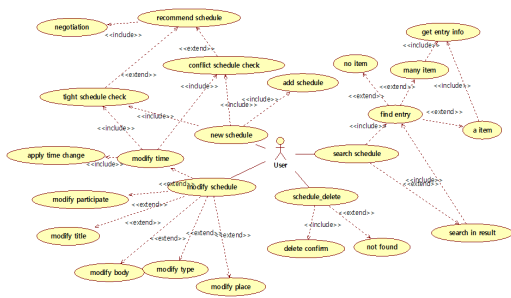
negotiation
recommend schedule
<<include>>
<<extend>>
conflict schedule check
<<extend>>
tight schedule check
<<include>>
add schedule
<<include>>
<<include>>
new schedule
<<include>>
apply time change
modify time
<<include>>
<<extend>>
modify schedule
User
modify participate
<<extend>>
modify title
<<extend>>
<<extend>>
<<extend>>
modify body
modify type
modify place
schedule_delete
<<include>>
<<extend>>
delete confirm
not found
search schedule
<<include>>
<<include>>
search in result
find entry
<<extend>>
no item
many item
<<extend>>
<<extend>>
a item
get entry info
<<include>>
<<include>>